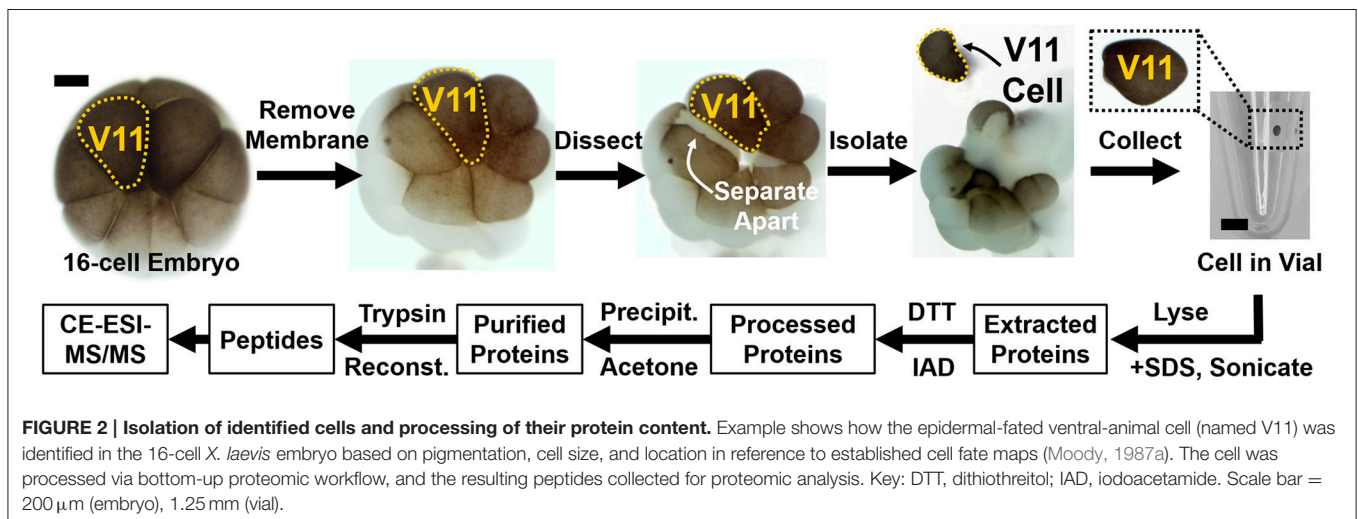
V11

16-cell Embryo

Remove Membrane

V11

Dissect

V11

Separate Apart

Isolate

V11 Cell

Collect

V11

Cell in Vial

Lyse

+SDS, Sonicate

Extracted Proteins

DTT

IAD

Processed Proteins

Precipit.

Acetone

Purified Proteins

Trypsin

Reconst.

Peptides

CE-ESI-MS/MS

**FIGURE 2 | Isolation of identified cells and processing of their protein content.** Example shows how the epidermal-fated ventral-animal cell (named V11) was identified in the 16-cell *X. laevis* embryo based on pigmentation, cell size, and location in reference to established cell fate maps (Moody, 1987a). The cell was processed via bottom-up proteomic workflow, and the resulting peptides collected for proteomic analysis. Key: DTT, dithiothreitol; IAD, iodoacetamide. Scale bar = 200 $\mu$m (embryo), 1.25 mm (vial).